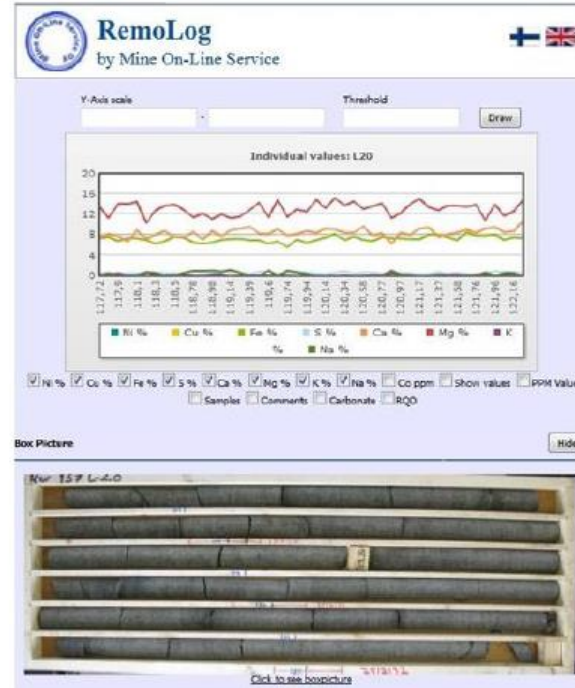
RemoLog
by Mine On-Line Service

Y-Axis scale

Threshold

Draw

Individual values: L20

20
16
12
8
4
0

117,72
117,9
118,1
118,3
118,5
118,78
118,98
119,14
119,39
119,6
119,74
119,94
120,14
120,34
120,58
120,77
120,97
121,17
121,37
121,58
121,76
121,96
122,16

Ni % Cu % Fe % S % Ca % Mg % K % Na %

Ni % Cu % Fe % S % Ca % Mg % K % Na % Co ppm Show values PPM Valu

Samples Comments Carbonate RQD

Box Picture

Hide

Nw 157 L-20

Click to see boxpicture